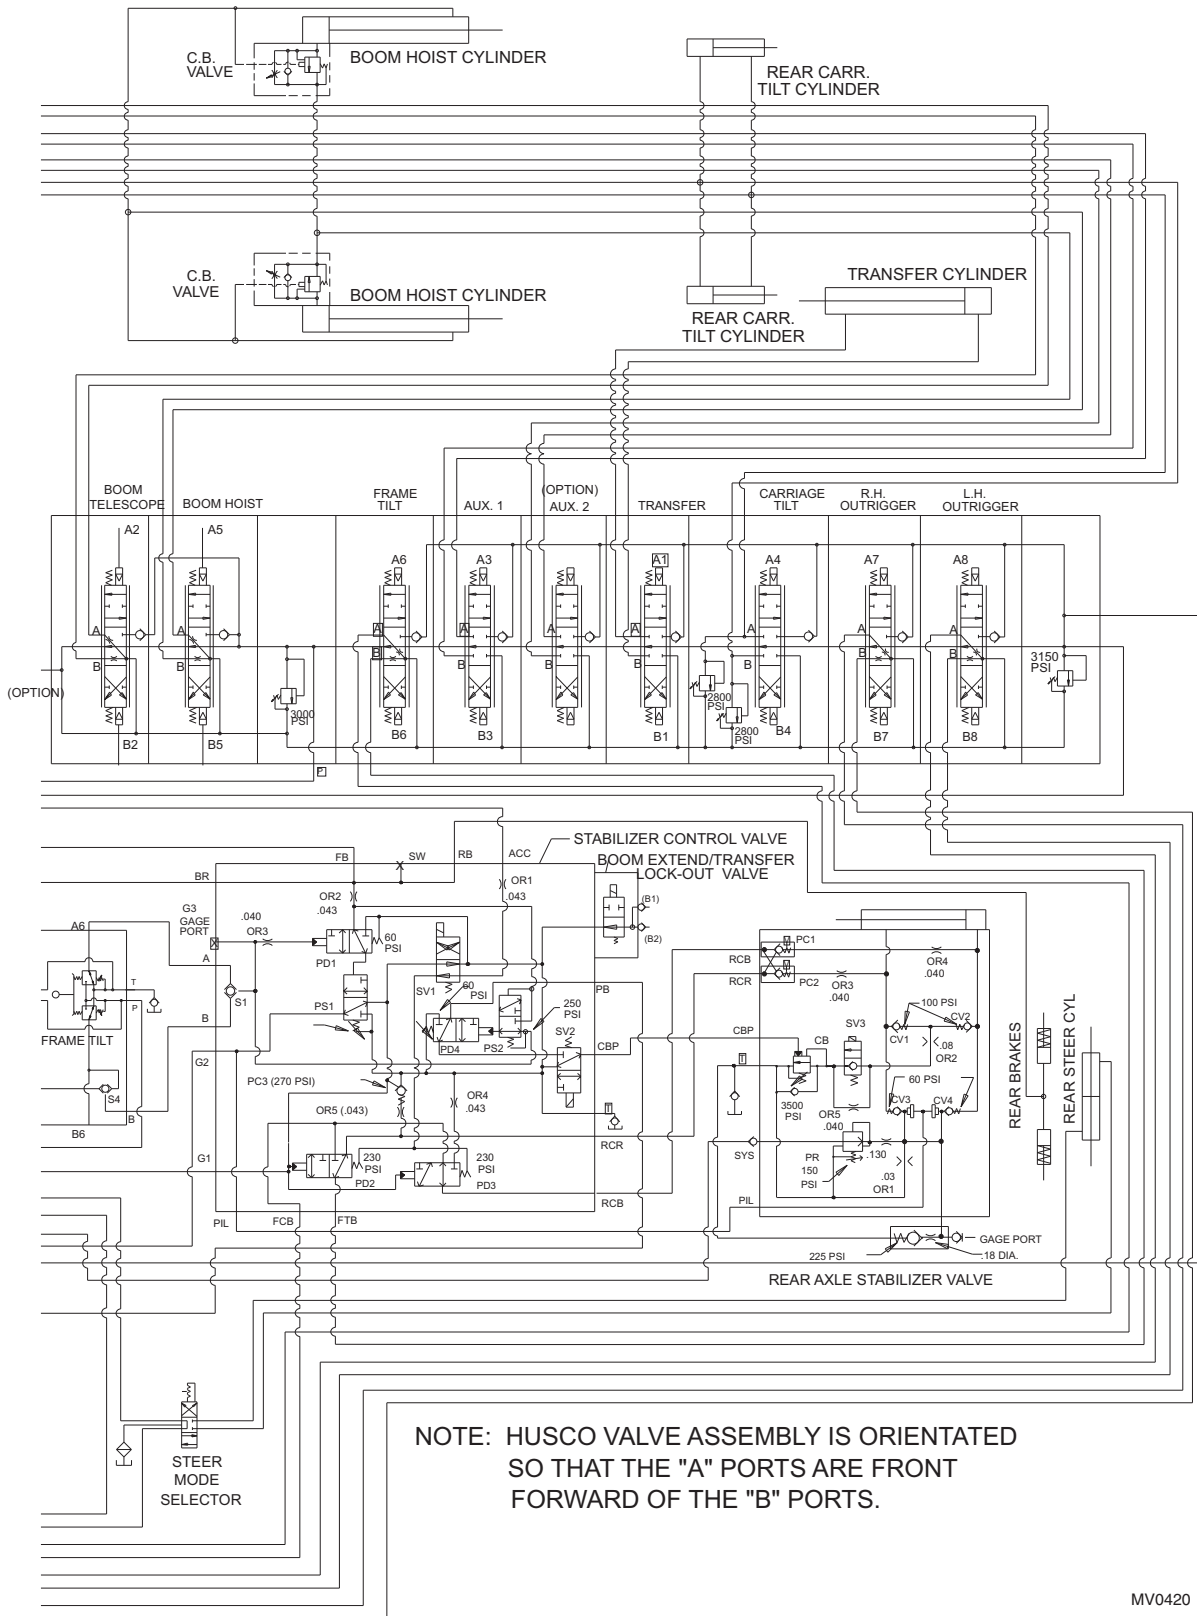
C.B. VALVE
BOOM HOIST CYLINDER
REAR CARR. TILT CYLINDER
C.B. VALVE
BOOM HOIST CYLINDER
TRANSFER CYLINDER
REAR CARR. TILT CYLINDER

BOOM TELESCOPE
BOOM HOIST
FRAME TILT
AUX. 1
(OPTION) AUX. 2
TRANSFER
CARRIAGE TILT
R.H. OUTRIGGER
L.H. OUTRIGGER

A2
A5
A6
A3
A1
A4
A7
A8
A
B
A
B
A
B
A
B
A
B
A
B
A
B
A
B
A
B
(OPTION)
3000 PSI
2800 PSI
2800 PSI
3150 PSI
B2
B5
B6
B3
B1
B4
B7
B8

STABILIZER CONTROL VALVE
BOOM EXTEND/TRANSFER LOCK-OUT VALVE
(B1)
(B2)
FB
SW
RB
ACC
BR
OR1
.043
OR2
.043
G3 GAGE PORT
.040
OR3
60 PSI
PD1
A6
A
T
P
S1
B
PS1
SV1
60 PSI
250 PSI
PB
PD4
PS2
SV2
CBP
FRAME TILT
G2
PC3 (270 PSI)
S4
B
B6
OR5 (.043)
OR4
.043
RCR
G1
230 PSI
PD2
230 PSI
PD3
RCB
PIL
FCB
FTB

PC1
RCB
RCR
PC2
OR3
.040
OR4
.040
100 PSI
CV2
CV1
.08
OR2
CBP
CB
SV3
60 PSI
3500 PSI
OR5
.040
CV3
CV4
SYS
PR
150 PSI
.130
.03
OR1
PIL
REAR BRAKES
REAR STEER CYL
GAGE PORT
225 PSI
18 DIA.
REAR AXLE STABILIZER VALVE

STEER MODE SELECTOR

NOTE: HUSCO VALVE ASSEMBLY IS ORIENTATED SO THAT THE "A" PORTS ARE FRONT FORWARD OF THE "B" PORTS.

MV0420